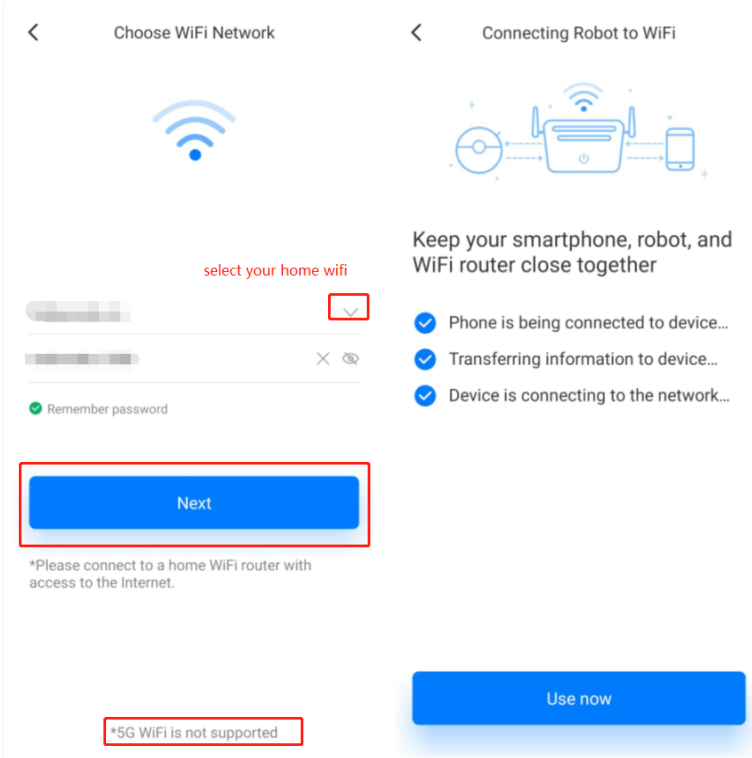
Choose WiFi Network

select your home wifi

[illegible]

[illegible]

Remember password

Next

*Please connect to a home WiFi router with access to the Internet.

*5G WiFi is not supported

Connecting Robot to WiFi

Keep your smartphone, robot, and WiFi router close together

Phone is being connected to device...

Transferring information to device...

Device is connecting to the network...

Use now